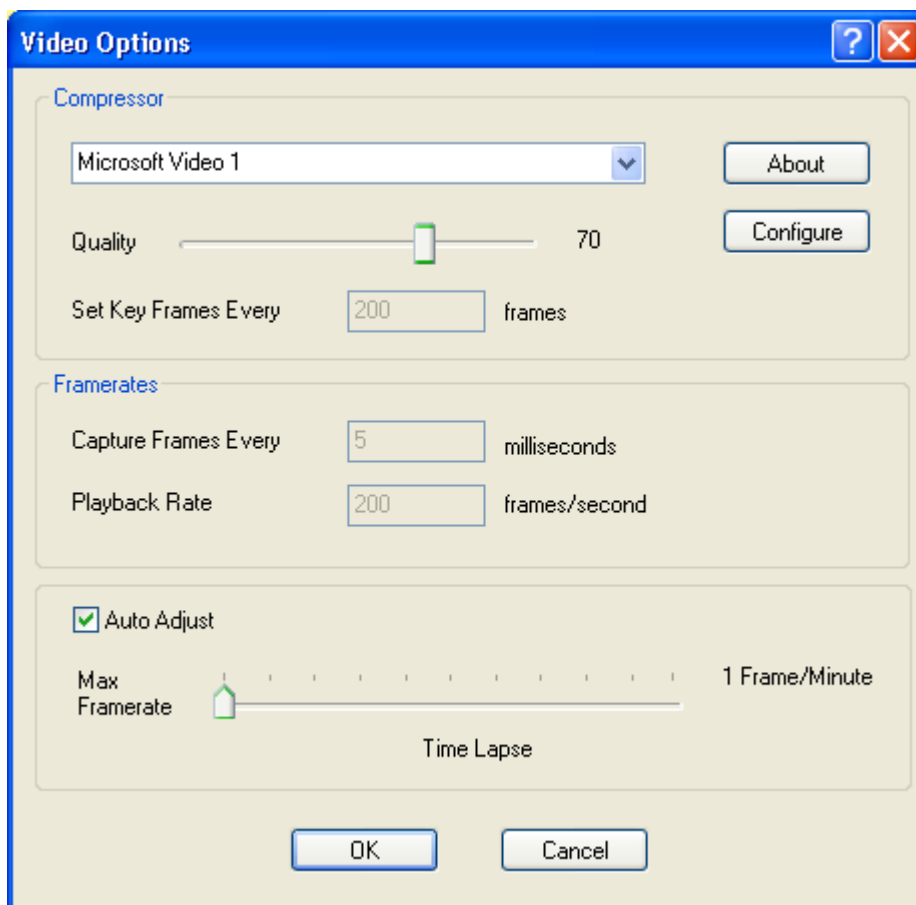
Video Options

?

Compressor

Microsoft Video 1

About

Configure

Quality

70

Set Key Frames Every

200

frames

Framerates

Capture Frames Every

5

milliseconds

Playback Rate

200

frames/second

Auto Adjust

Max Framerate

1 Frame/Minute

Time Lapse

OK

Cancel